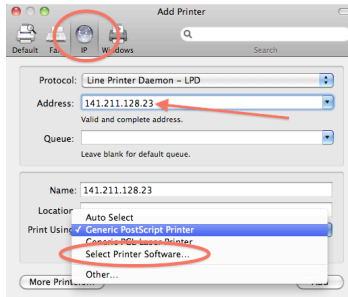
Add Printer

Default Fa IP Windows

Search

Protocol: Line Printer Daemon - LPD

Address: 141.211.128.23

Valid and complete address.

Queue:

Leave blank for default queue.

Name: 141.211.128.23

Location

Print Using

Auto Select

✓ Generic PostScript Printer

Generic PCL Laser Printer

Select Printer Software...

Other...

More Printers...

Add